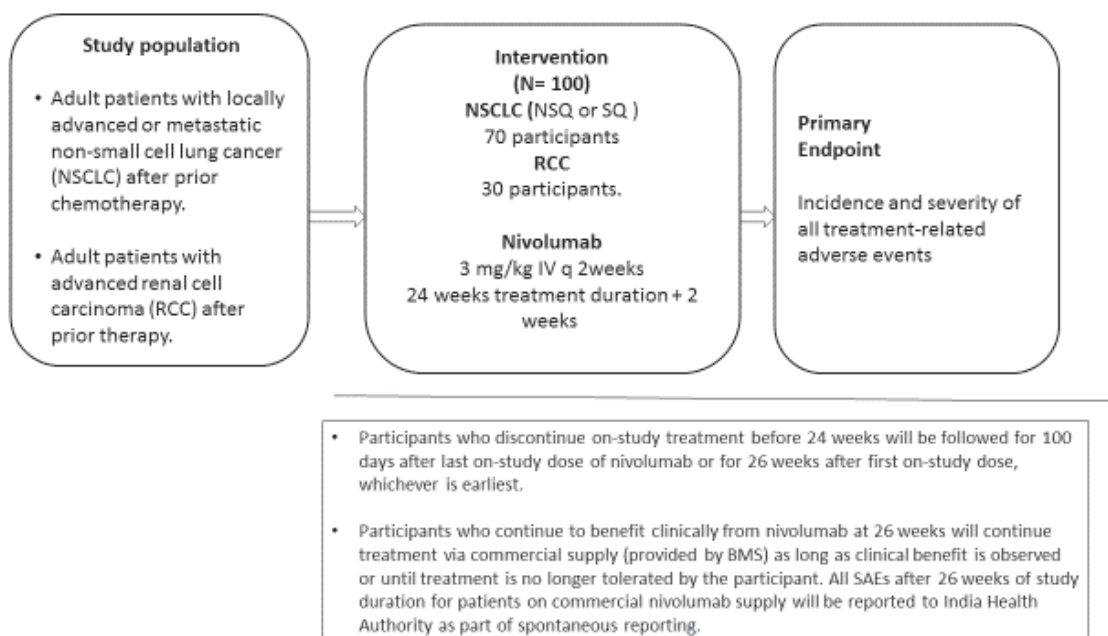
Study population

• Adult patients with locally advanced or metastatic non-small cell lung cancer (NSCLC) after prior chemotherapy.

• Adult patients with advanced renal cell carcinoma (RCC) after prior therapy.

Intervention
(N= 100)
NSCLC (NSQ or SQ )
70 participants
RCC
30 participants.

Nivolumab
3 mg/kg IV q 2weeks
24 weeks treatment duration + 2 weeks

Primary
Endpoint

Incidence and severity of all treatment-related adverse events

• Participants who discontinue on-study treatment before 24 weeks will be followed for 100 days after last on-study dose of nivolumab or for 26 weeks after first on-study dose, whichever is earliest.

• Participants who continue to benefit clinically from nivolumab at 26 weeks will continue treatment via commercial supply (provided by BMS) as long as clinical benefit is observed or until treatment is no longer tolerated by the participant. All SAEs after 26 weeks of study duration for patients on commercial nivolumab supply will be reported to India Health Authority as part of spontaneous reporting.